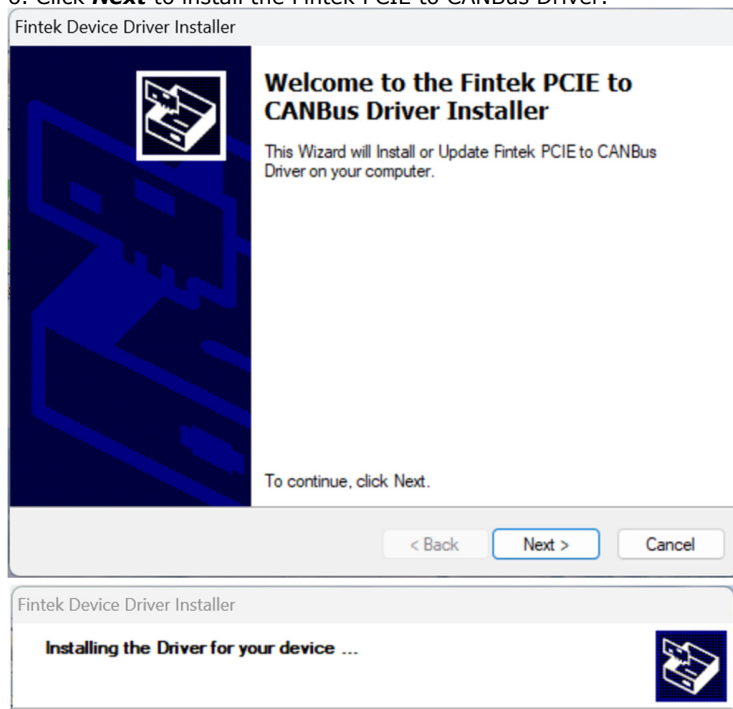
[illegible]. Click **Next** to install the Fintek PCIE to CANBus Driver.

Fintek Device Driver Installer

Welcome to the Fintek PCIE to CANBus Driver Installer

This Wizard will Install or Update Fintek PCIE to CANBus Driver on your computer.

To continue, click Next.

< Back
Next >
Cancel

Fintek Device Driver Installer

Installing the Driver for your device ...